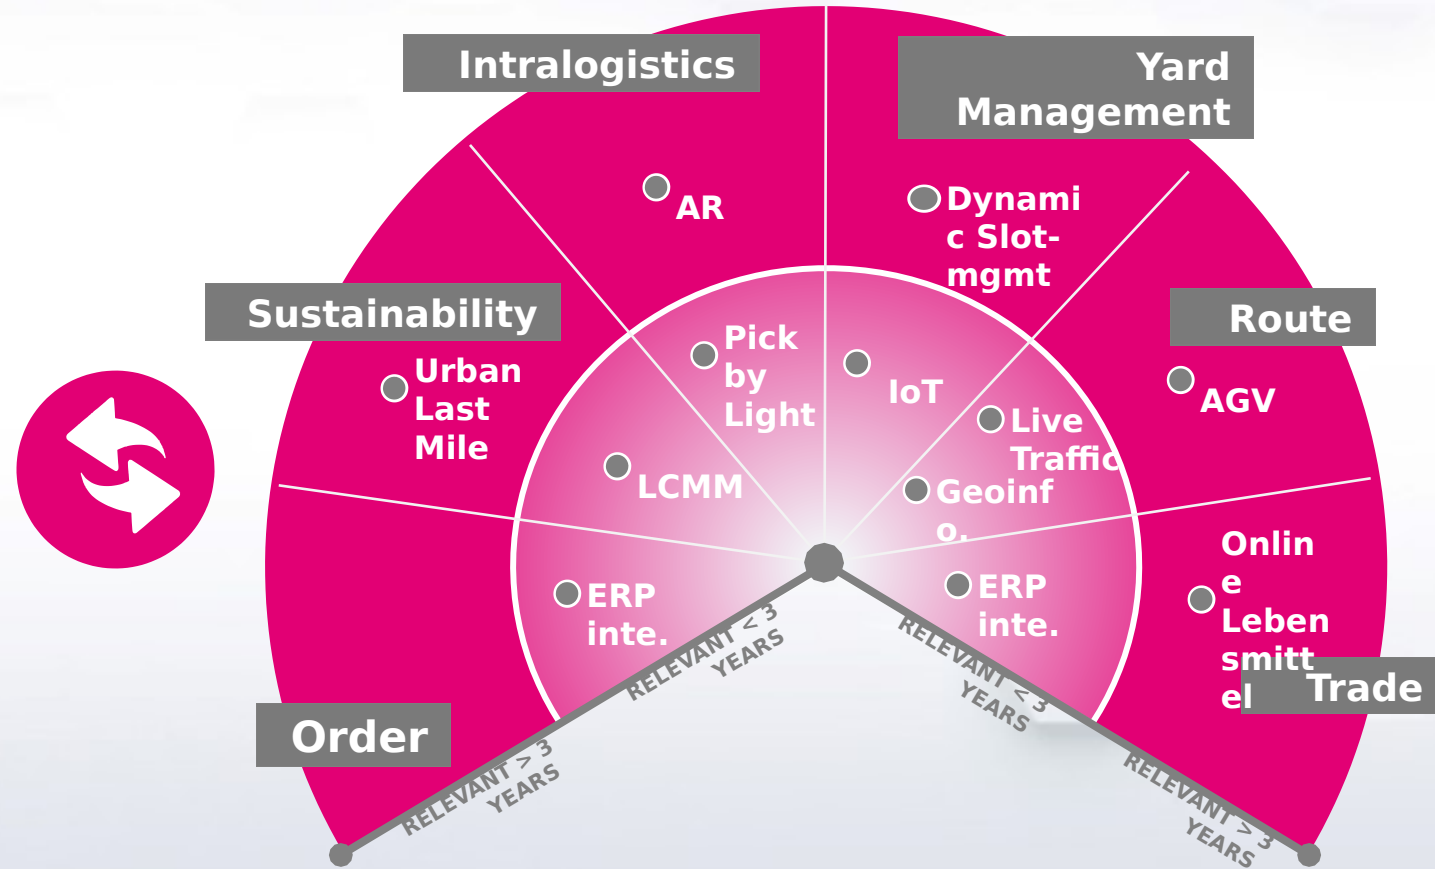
Intralogistics

Yard Management

AR

Dynamic Slot-mgmt

Sustainability

Route

Urban Last Mile

Pick by Light

IoT

AGV

Live Traffic

LCMM

Geoinfo.

Online Lebensmittel

ERP inte.

ERP inte.

Trade

RELEVANT < 3 YEARS

RELEVANT < 3 YEARS

Order

RELEVANT > 3 YEARS

RELEVANT > 3 YEARS